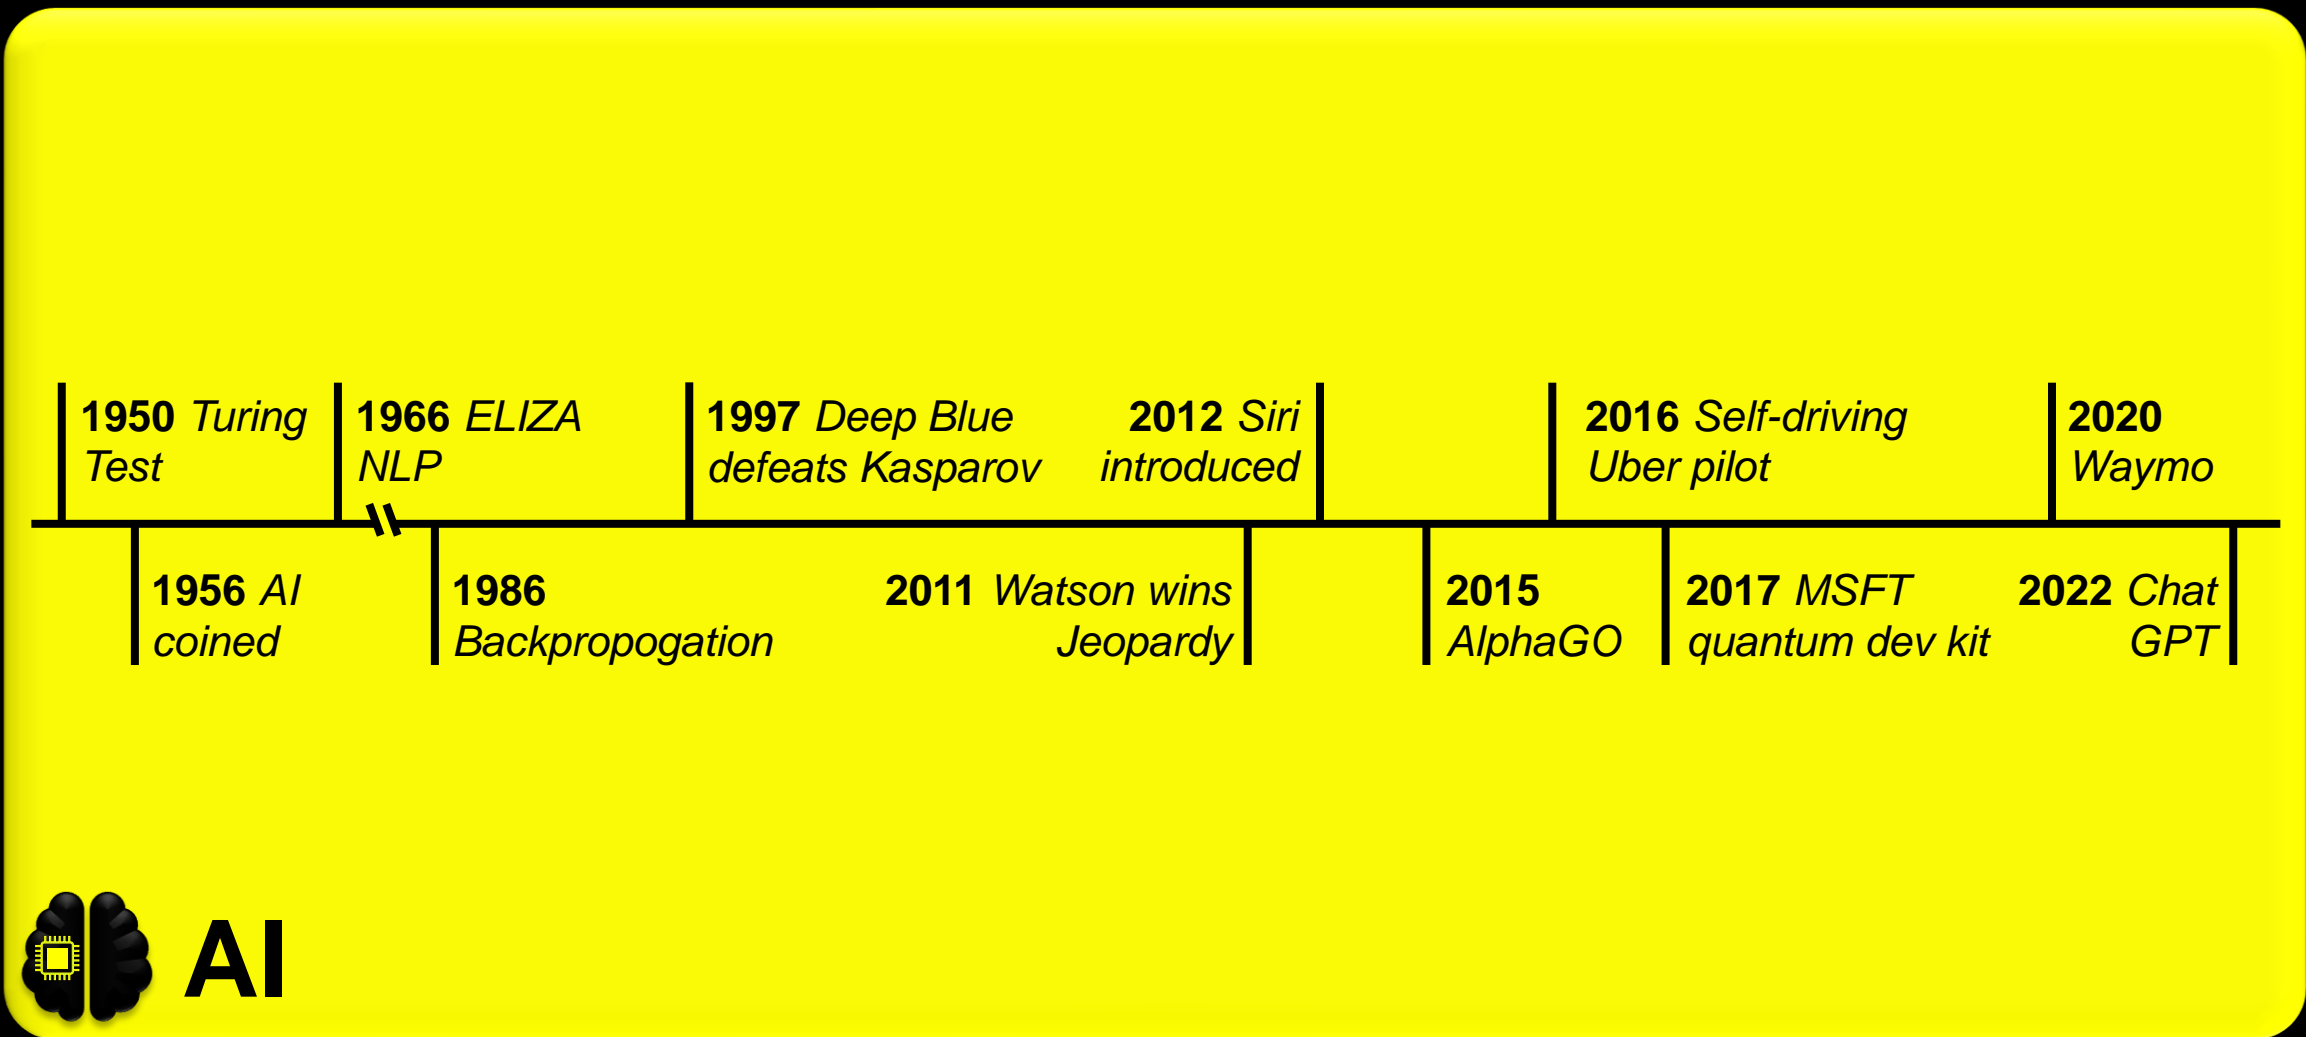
**1950** *Turing Test*

**1956** *AI coined*

**1966** *ELIZA NLP*

**1986** *Backpropogation*

**1997** *Deep Blue defeats Kasparov*

**2011** *Watson wins Jeopardy*

**2012** *Siri introduced*

**2015** *AlphaGO*

**2016** *Self-driving Uber pilot*

**2017** *MSFT quantum dev kit*

**2020** *Waymo*

**2022** *Chat GPT*

AI